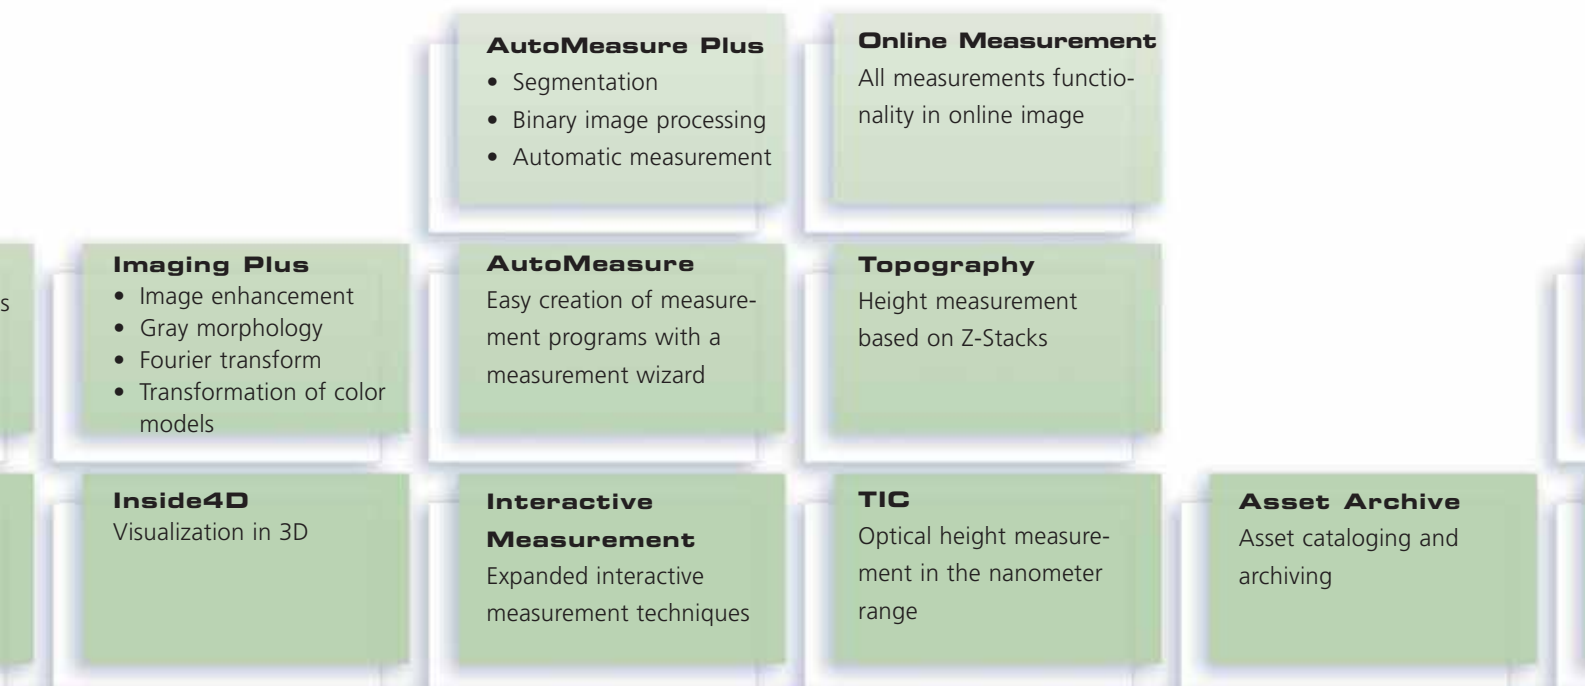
AutoMeasure Plus
• Segmentation
• Binary image processing
• Automatic measurement

Online Measurement
All measurements functionality in online image

s

Imaging Plus
• Image enhancement
• Gray morphology
• Fourier transform
• Transformation of color models

AutoMeasure
Easy creation of measurement programs with a measurement wizard

Topography
Height measurement based on Z-Stacks

Inside4D
Visualization in 3D

Interactive Measurement
Expanded interactive measurement techniques

TIC
Optical height measurement in the nanometer range

Asset Archive
Asset cataloging and archiving